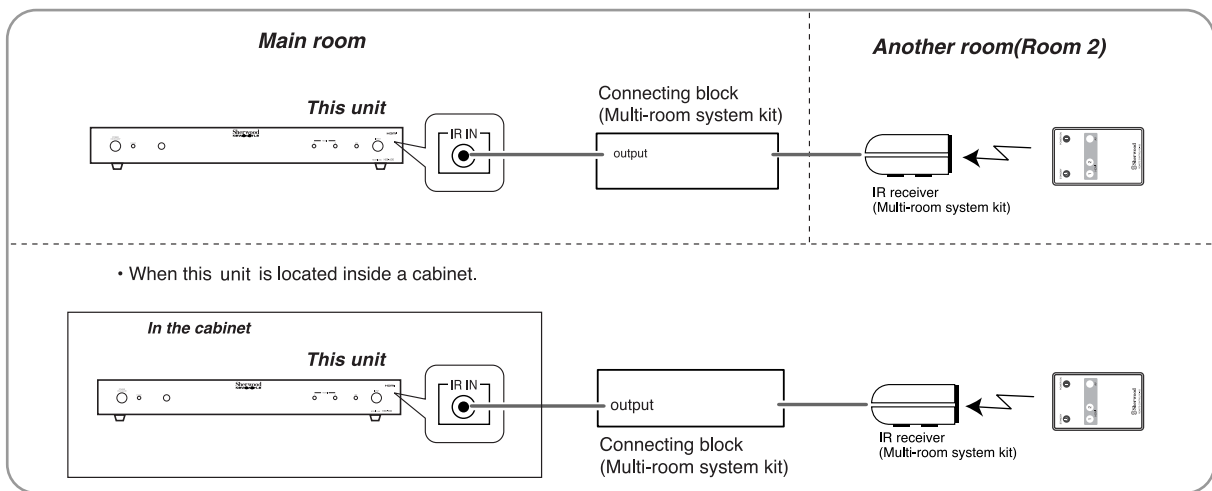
Main room

Another room(Room 2)

This unit

Sherwood

IR IN

Connecting block (Multi-room system kit)

output

IR receiver (Multi-room system kit)

Sherwood

• When this unit is located inside a cabinet.

In the cabinet

This unit

Sherwood

IR IN

output

Connecting block (Multi-room system kit)

IR receiver (Multi-room system kit)

Sherwood